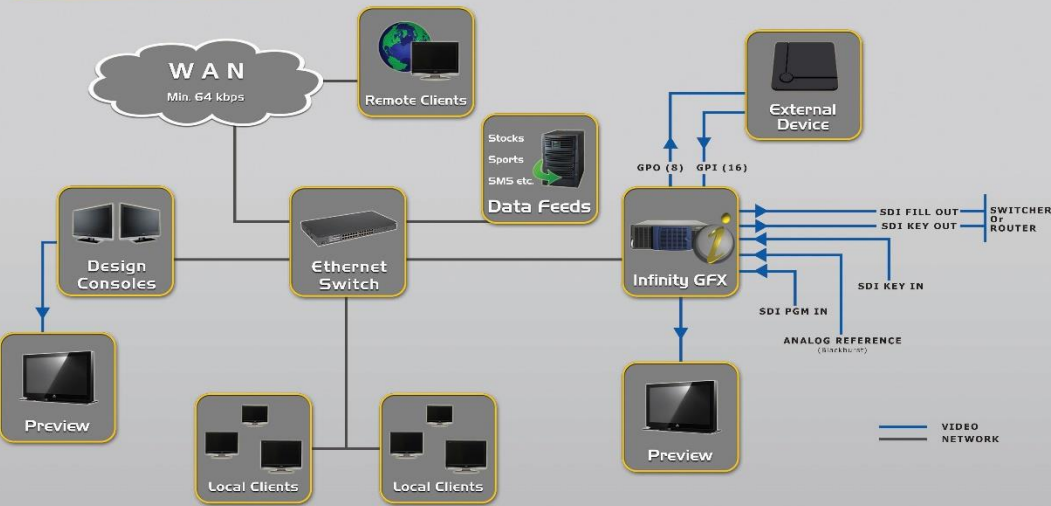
WAN
Min. 64 kbps

Remote Clients

External Device

Stocks
Sports
SMS etc.
Data Feeds

GPO (8)
GPI (16)

Design Consoles

Ethernet Switch

Infinity GFX

SDI FILL OUT
SDI KEY OUT
SWITCHER Or ROUTER

SDI KEY IN

SDI PGM IN

ANALOG REFERENCE
(blackburst)

Preview

Preview

Local Clients

Local Clients

VIDEO
NETWORK